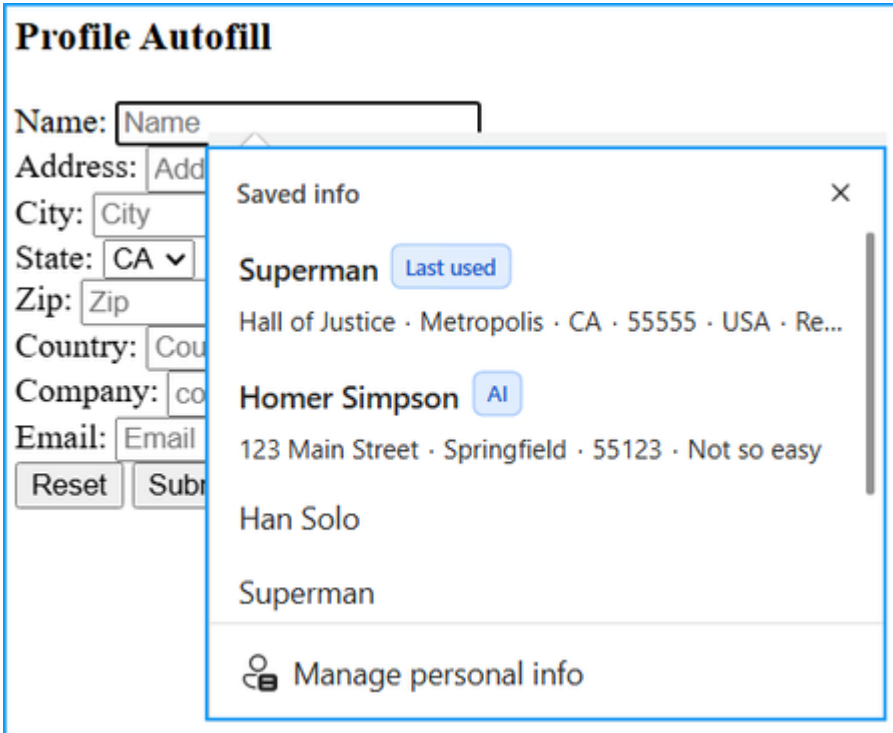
Profile Autofill

Name: Name
Address: Add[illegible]
City: City
State: CA
Zip: Zip
Country: Cou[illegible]
Company: co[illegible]
Email: Email
Reset Subm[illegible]

Saved info ×

Superman Last used
Hall of Justice · Metropolis · CA · 55555 · USA · Re...

Homer Simpson AI
123 Main Street · Springfield · 55123 · Not so easy

Han Solo

Superman

Manage personal info